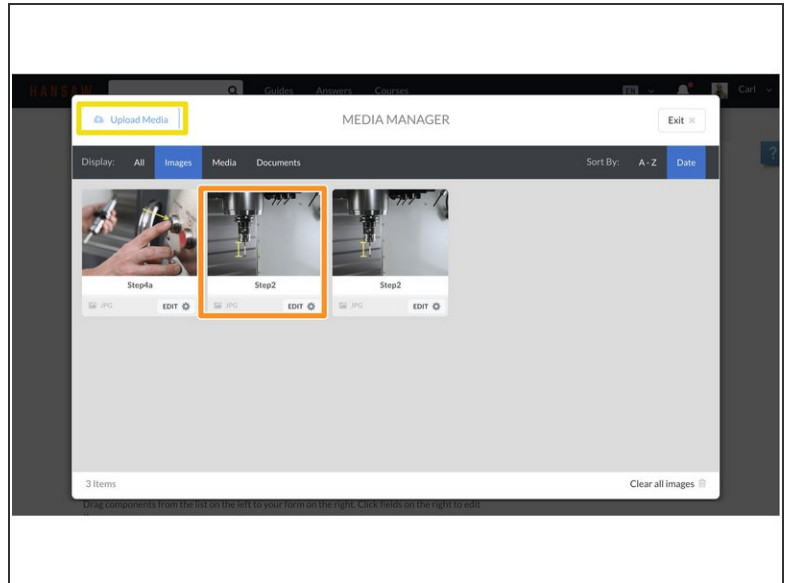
HANSAW Guides Answers Courses EN Carl

Upload Media

MEDIA MANAGER

Exit ×

Display: All Images Media Documents

Sort By: A - Z Date

Step4a
JPG EDIT

Step2
JPG EDIT

Step2
JPG EDIT

3 Items

Clear all images

Drag components from the list on the left to your form on the right. Click fields on the right to edit